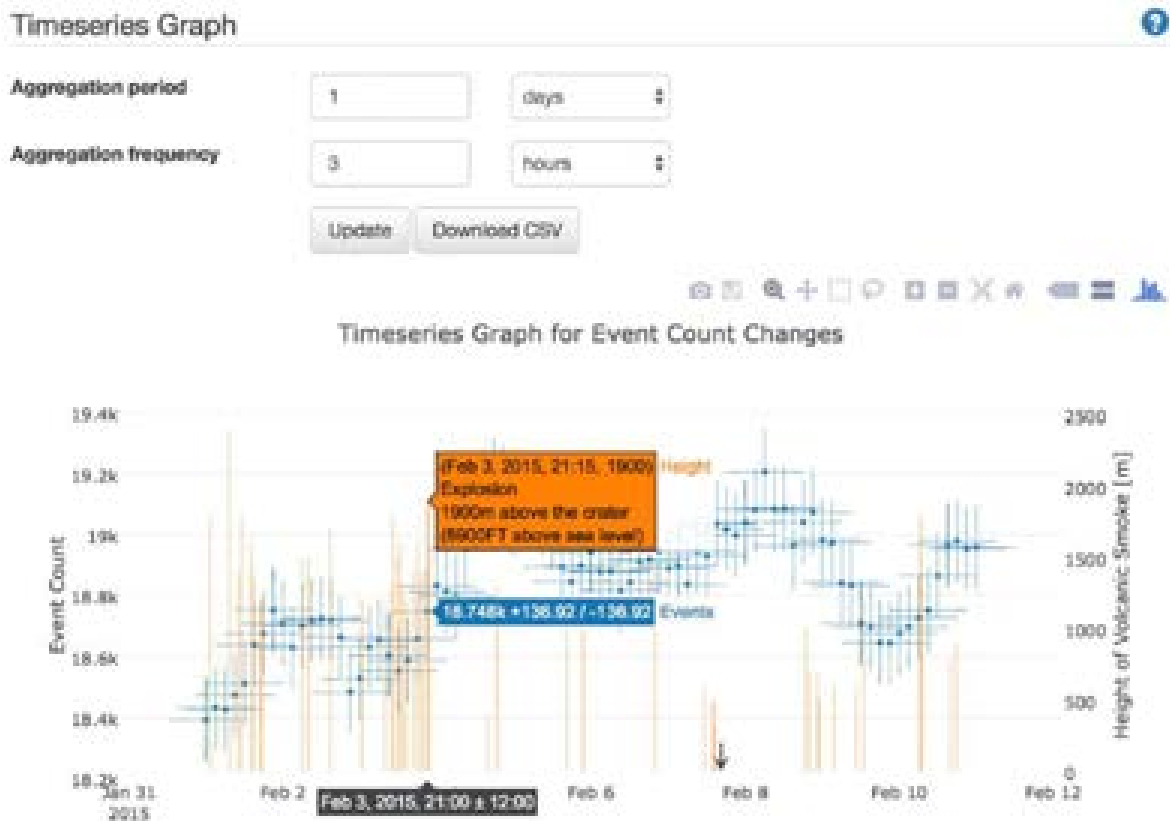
Timeseries Graph

Aggregation period
1
days

Aggregation frequency
3
hours

Update
Download CSV

Timeseries Graph for Event Count Changes

(Feb 3, 2015, 21:15, 1900) Height
Explosion
1900m above the crater
(8900FT above sea level)

18.748k +136.92 / -136.92 Events

19.4k
19.2k
19k
18.8k
18.6k
18.4k
18.2k

Event Count

2500
2000
1500
1000
500
0

Height of Volcanic Smoke [m]

Jan 31
2015
Feb 2
Feb 3, 2015, 21:00 ± 12:00
Feb 6
Feb 8
Feb 10
Feb 12